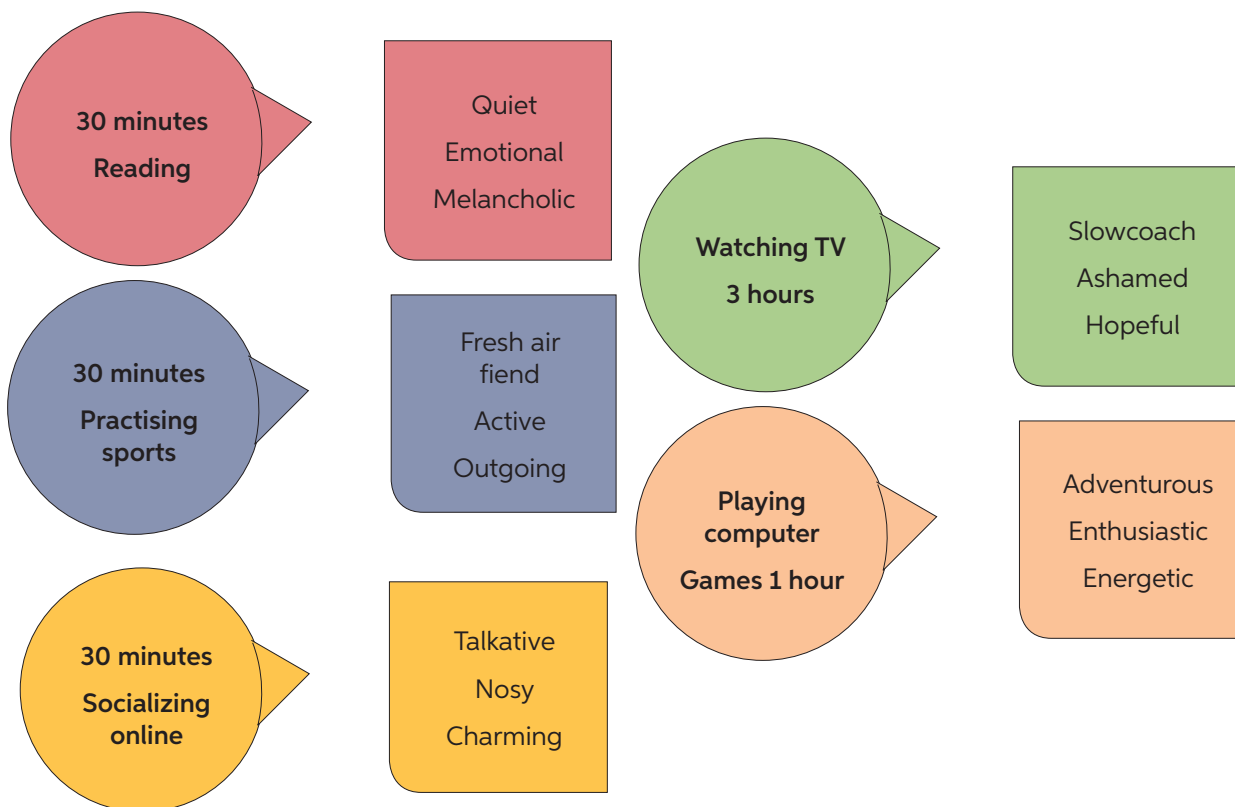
30 minutes
Reading

Quiet
Emotional
Melancholic

Watching TV
3 hours

Slowcoach
Ashamed
Hopeful

30 minutes
Practising sports

Fresh air fiend
Active
Outgoing

Playing computer
Games 1 hour

Adventurous
Enthusiastic
Energetic

30 minutes
Socializing online

Talkative
Nosy
Charming